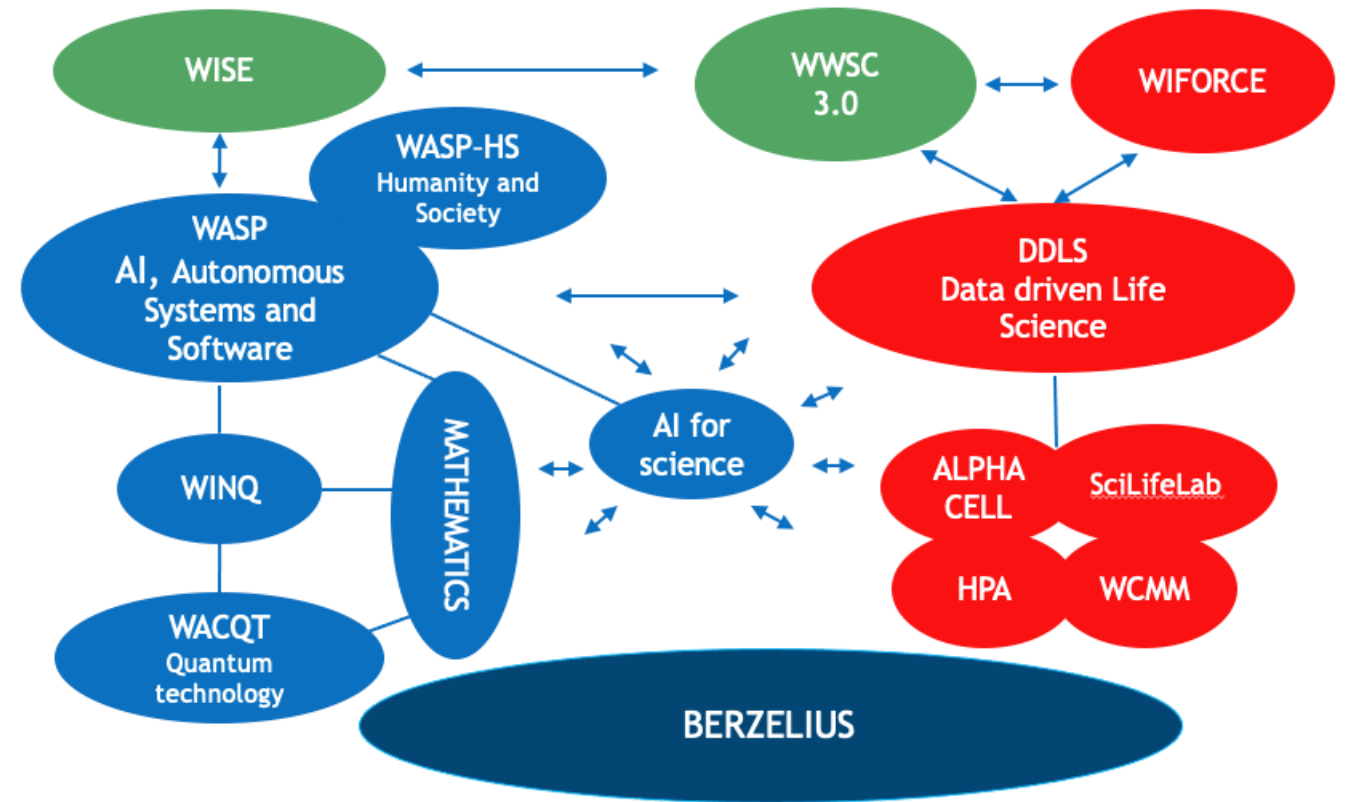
WISE

WWSC 3.0

WIFORCE

WASP-HS Humanity and Society

WASP AI, Autonomous Systems and Software

DDLS Data driven Life Science

AI for science

WINQ

MATHEMATICS

ALPHA CELL

SciLifeLab

HPA

WCMM

WACQT Quantum technology

BERZELIUS